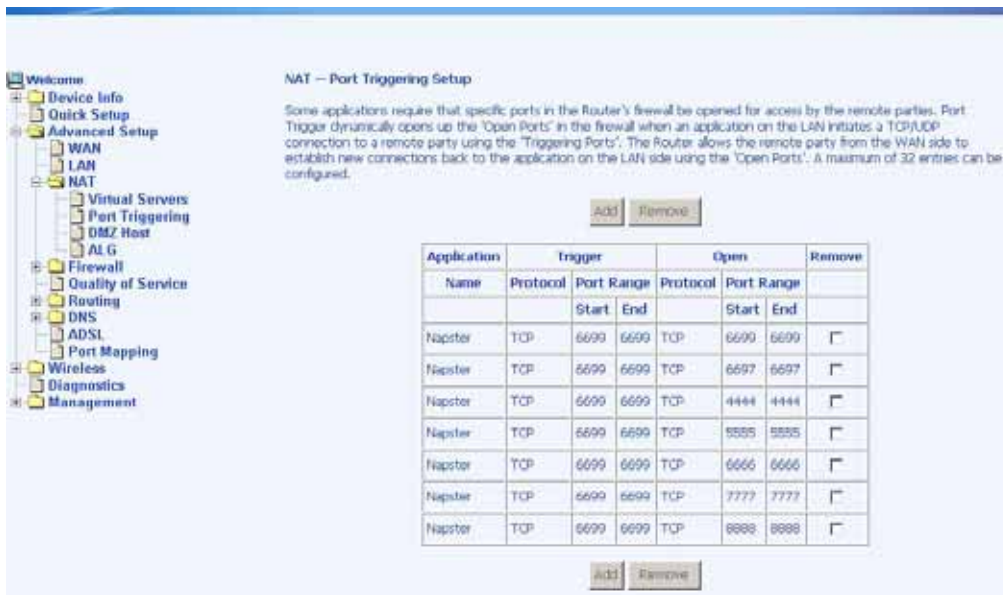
Welcome
Device Info
Quick Setup
Advanced Setup
WAN
LAN
NAT
Virtual Servers
Port Triggering
DMZ Host
ALG
Firewall
Quality of Service
Routing
DNS
ADSL
Port Mapping
Wireless
Diagnostics
Management

NAT -- Port Triggering Setup

Some applications require that specific ports in the Router's firewall be opened for access by the remote parties. Port Trigger dynamically opens up the 'Open Ports' in the firewall when an application on the LAN initiates a TCP/UDP connection to a remote party using the 'Triggering Ports'. The Router allows the remote party from the WAN side to establish new connections back to the application on the LAN side using the 'Open Ports'. A maximum of 32 entries can be configured.

Add Remove

| Application | Trigger | | | Open | | | Remove |
|---|---|---|---|---|---|---|---|
| Name | Protocol | Port Range | | Protocol | Port Range | | |
| | | Start | End | | Start | End | |
| Napster | TCP | 6699 | 6699 | TCP | 6699 | 6699 | |
| Napster | TCP | 6699 | 6699 | TCP | 6697 | 6697 | |
| Napster | TCP | 6699 | 6699 | TCP | 4444 | 4444 | |
| Napster | TCP | 6699 | 6699 | TCP | 5555 | 5555 | |
| Napster | TCP | 6699 | 6699 | TCP | 6666 | 6666 | |
| Napster | TCP | 6699 | 6699 | TCP | 7777 | 7777 | |
| Napster | TCP | 6699 | 6699 | TCP | 8888 | 8888 | |

Add Remove